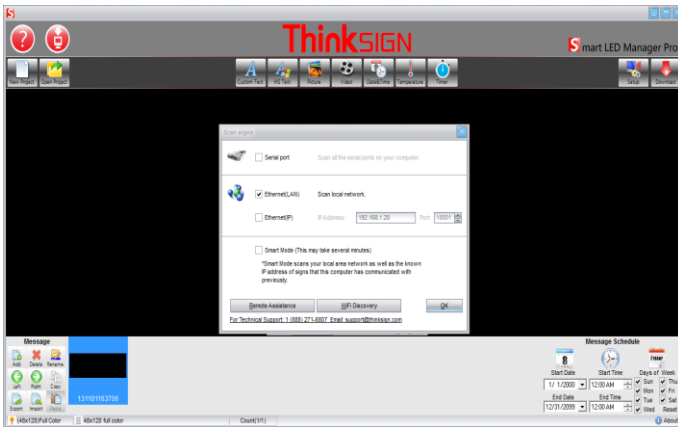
ThinkSIGN

Smart LED Manager Pro

New Project Open Project

Custom Text MS Text Picture Video Date&Time Temperature Timer

Setup Download

Scan signs

Serial port Scan all the serial ports on your computer

Ethernet(LAN) Scan local network.

Ethernet(IP) IP Address 192.168.1.20 Port 10001

Smart Mode (This may take several minutes)

*Smart Mode scans your local area network as well as the known IP address of signs that this computer has communicated with previously.

Remote Assistance WiFi Discovery OK

For Technical Support: 1 (888) 271-6807 Email: support@thinksign.com

Message

Add Delete Rename

Left Right Copy

Export Import Paste

131101163706

Message Schedule

Start Date Start Time Days of Week

1/ 1/2000 12:00 AM Sun Thu

Mon Fri

End Date End Time Tue Sat

12/31/2099 12:00 AM Wed Reset

(48x128)Full Color 48x128 full color Count(1/1) About